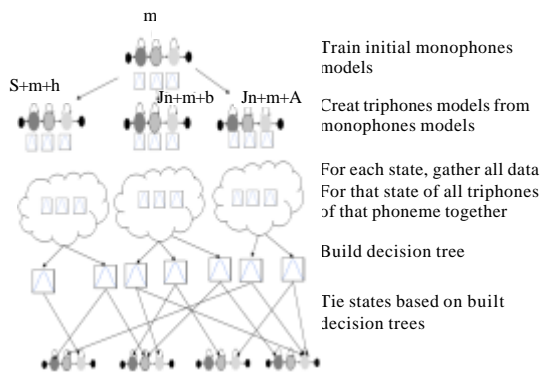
m

S+m+h

Jn+m+b

Jn+m+A

Train initial monophones models

Creat triphones models from monophones models

For each state, gather all data For that state of all triphones of that phoneme together

Build decision tree

Tie states based on built decision trees